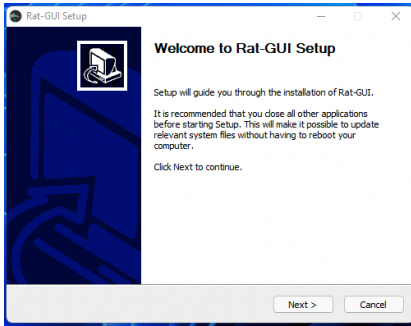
Rat-GUI Setup

Welcome to Rat-GUI Setup

Setup will guide you through the installation of Rat-GUI.

It is recommended that you close all other applications before starting Setup. This will make it possible to update relevant system files without having to reboot your computer.

Click Next to continue.

Next >

Cancel